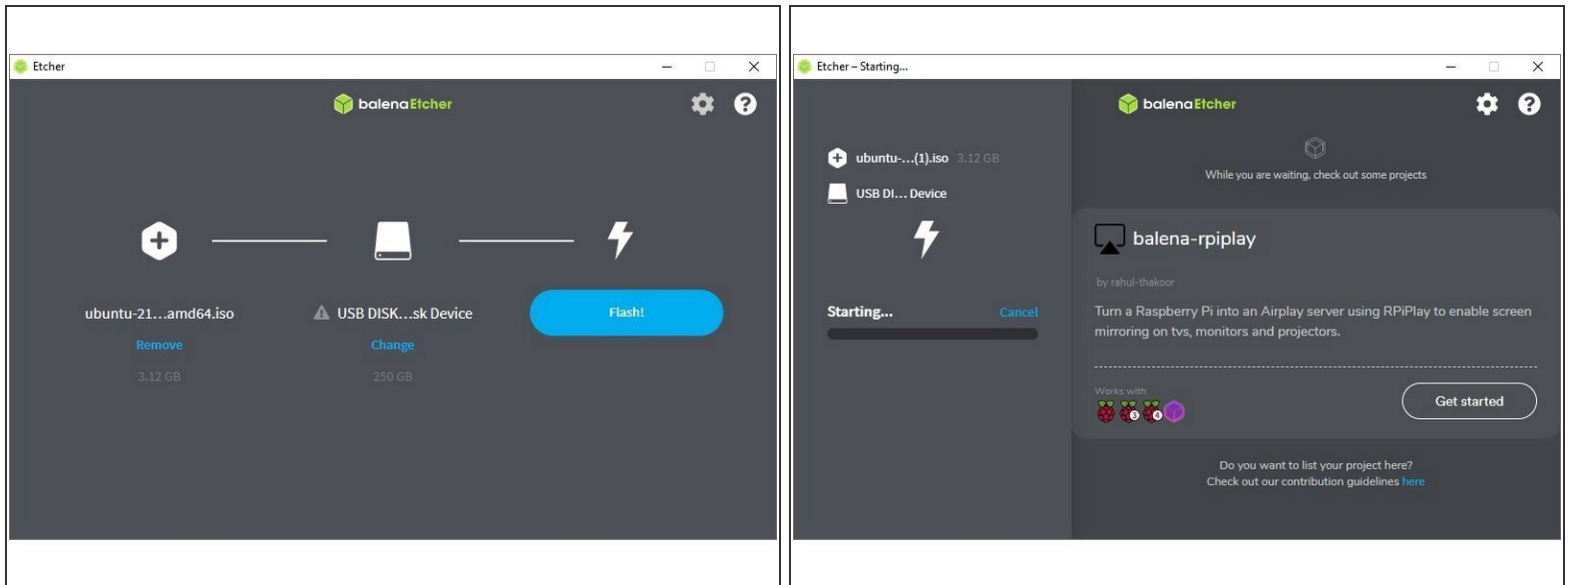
Etcher

balenaEtcher

ubuntu-21...amd64.iso
Remove
3.12 GB

USB DISK...sk Device
Change
250 GB

Flash!

Etcher – Starting...

balenaEtcher

ubuntu-...(1).iso 3.12 GB
USB DI... Device

Starting... Cancel

While you are waiting, check out some projects

balena-rpiplay

by rahul-thakoor

Turn a Raspberry Pi into an Airplay server using RPiPlay to enable screen mirroring on tvs, monitors and projectors.

Works with

Get started

Do you want to list your project here?
Check out our contribution guidelines here